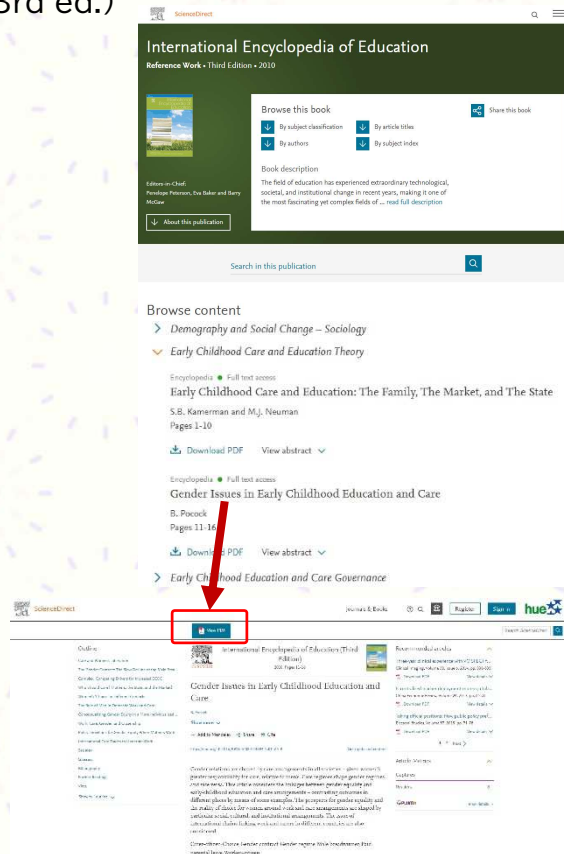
3rd ed.)

ScienceDirect

International Encyclopedia of Education

Reference Work • Third Edition • 2010

Editors-in-Chief: Penelope Peterson, Eva Baker and Barry McGaw

About this publication

Browse this book

By subject classification

By article titles

By authors

By subject index

Share this book

Book description

The field of education has experienced extraordinary technological, societal, and institutional change in recent years, making it one of the most fascinating yet complex fields of ... read full description

Search in this publication

Browse content

Demography and Social Change – Sociology

Early Childhood Care and Education Theory

Encyclopedia • Full text access

Early Childhood Care and Education: The Family, The Market, and The State

S.B. Kamerman and M.J. Neuman

Pages 1-10

Download PDF

View abstract

Encyclopedia • Full text access

Gender Issues in Early Childhood Education and Care

B. Pocock

Pages 11-16

Download PDF

View abstract

Early Childhood Education and Care Governance

ScienceDirect

Journals & Books

Register

Sign in

hue

View PDF

Outline

International Encyclopedia of Education (Third Edition)

2010, Pages 11-16

Gender Issues in Early Childhood Education and Care

B. Pocock

Show more

Add to Mendeley

Share

Cite

Recommended articles

Article Metrics

Captures

Readers

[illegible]